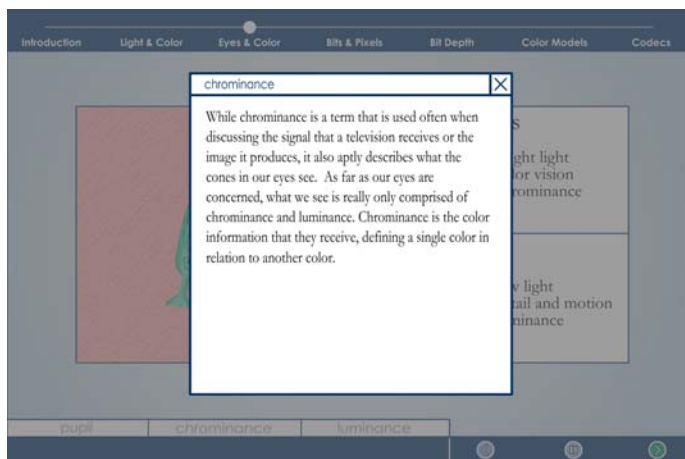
Introduction Light & Color Eyes & Color Bits & Pixels Bit Depth Color Models Codecs

chrominance

While chrominance is a term that is used often when discussing the signal that a television receives or the image it produces, it also aptly describes what the cones in our eyes see. As far as our eyes are concerned, what we see is really only comprised of chrominance and luminance. Chrominance is the color information that they receive, defining a single color in relation to another color.

s
ght light
or vision
rominance

v light
tail and motion
ninance

pupil chrominance luminance